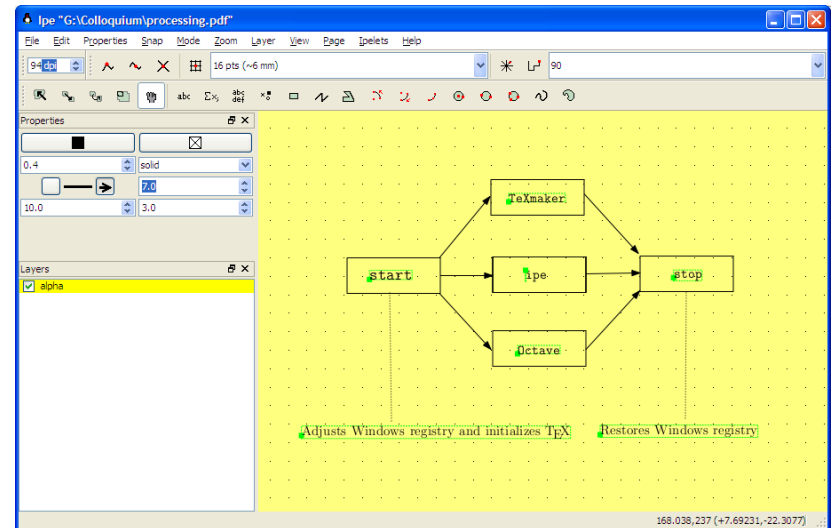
Ipe "G:\Colloquium\processing.pdf"

File Edit Properties Snap Mode Zoom Layer View Page Ipelets Help

94 dpi

16 pts (~6 mm)

90

abc $\Sigma x_i$ abc def

Properties

0.4

solid

7.0

10.0

3.0

Layers

alpha

TeXmaker

start

ipe

stop

Octave

Adjusts Windows registry and initializes TEX

Restores Windows registry

168.038,237 (+7.69231,-22.3077)